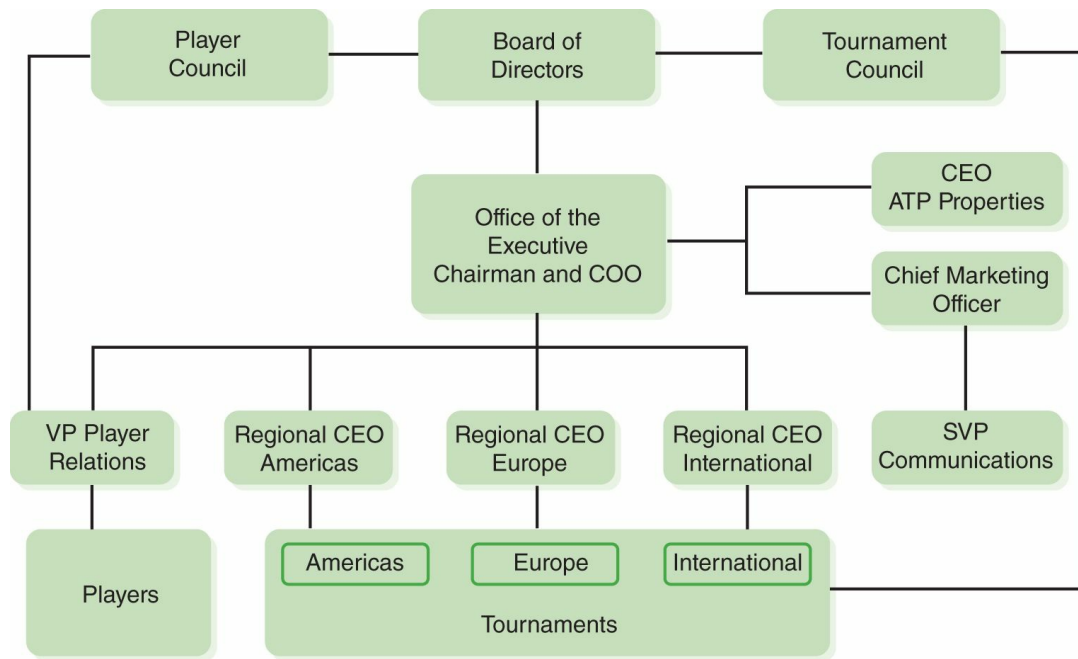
Player Council

Board of Directors

Tournament Council

CEO ATP Properties

Office of the Executive Chairman and COO

Chief Marketing Officer

VP Player Relations

Regional CEO Americas

Regional CEO Europe

Regional CEO International

SVP Communications

Players

Americas

Europe

International

Tournaments